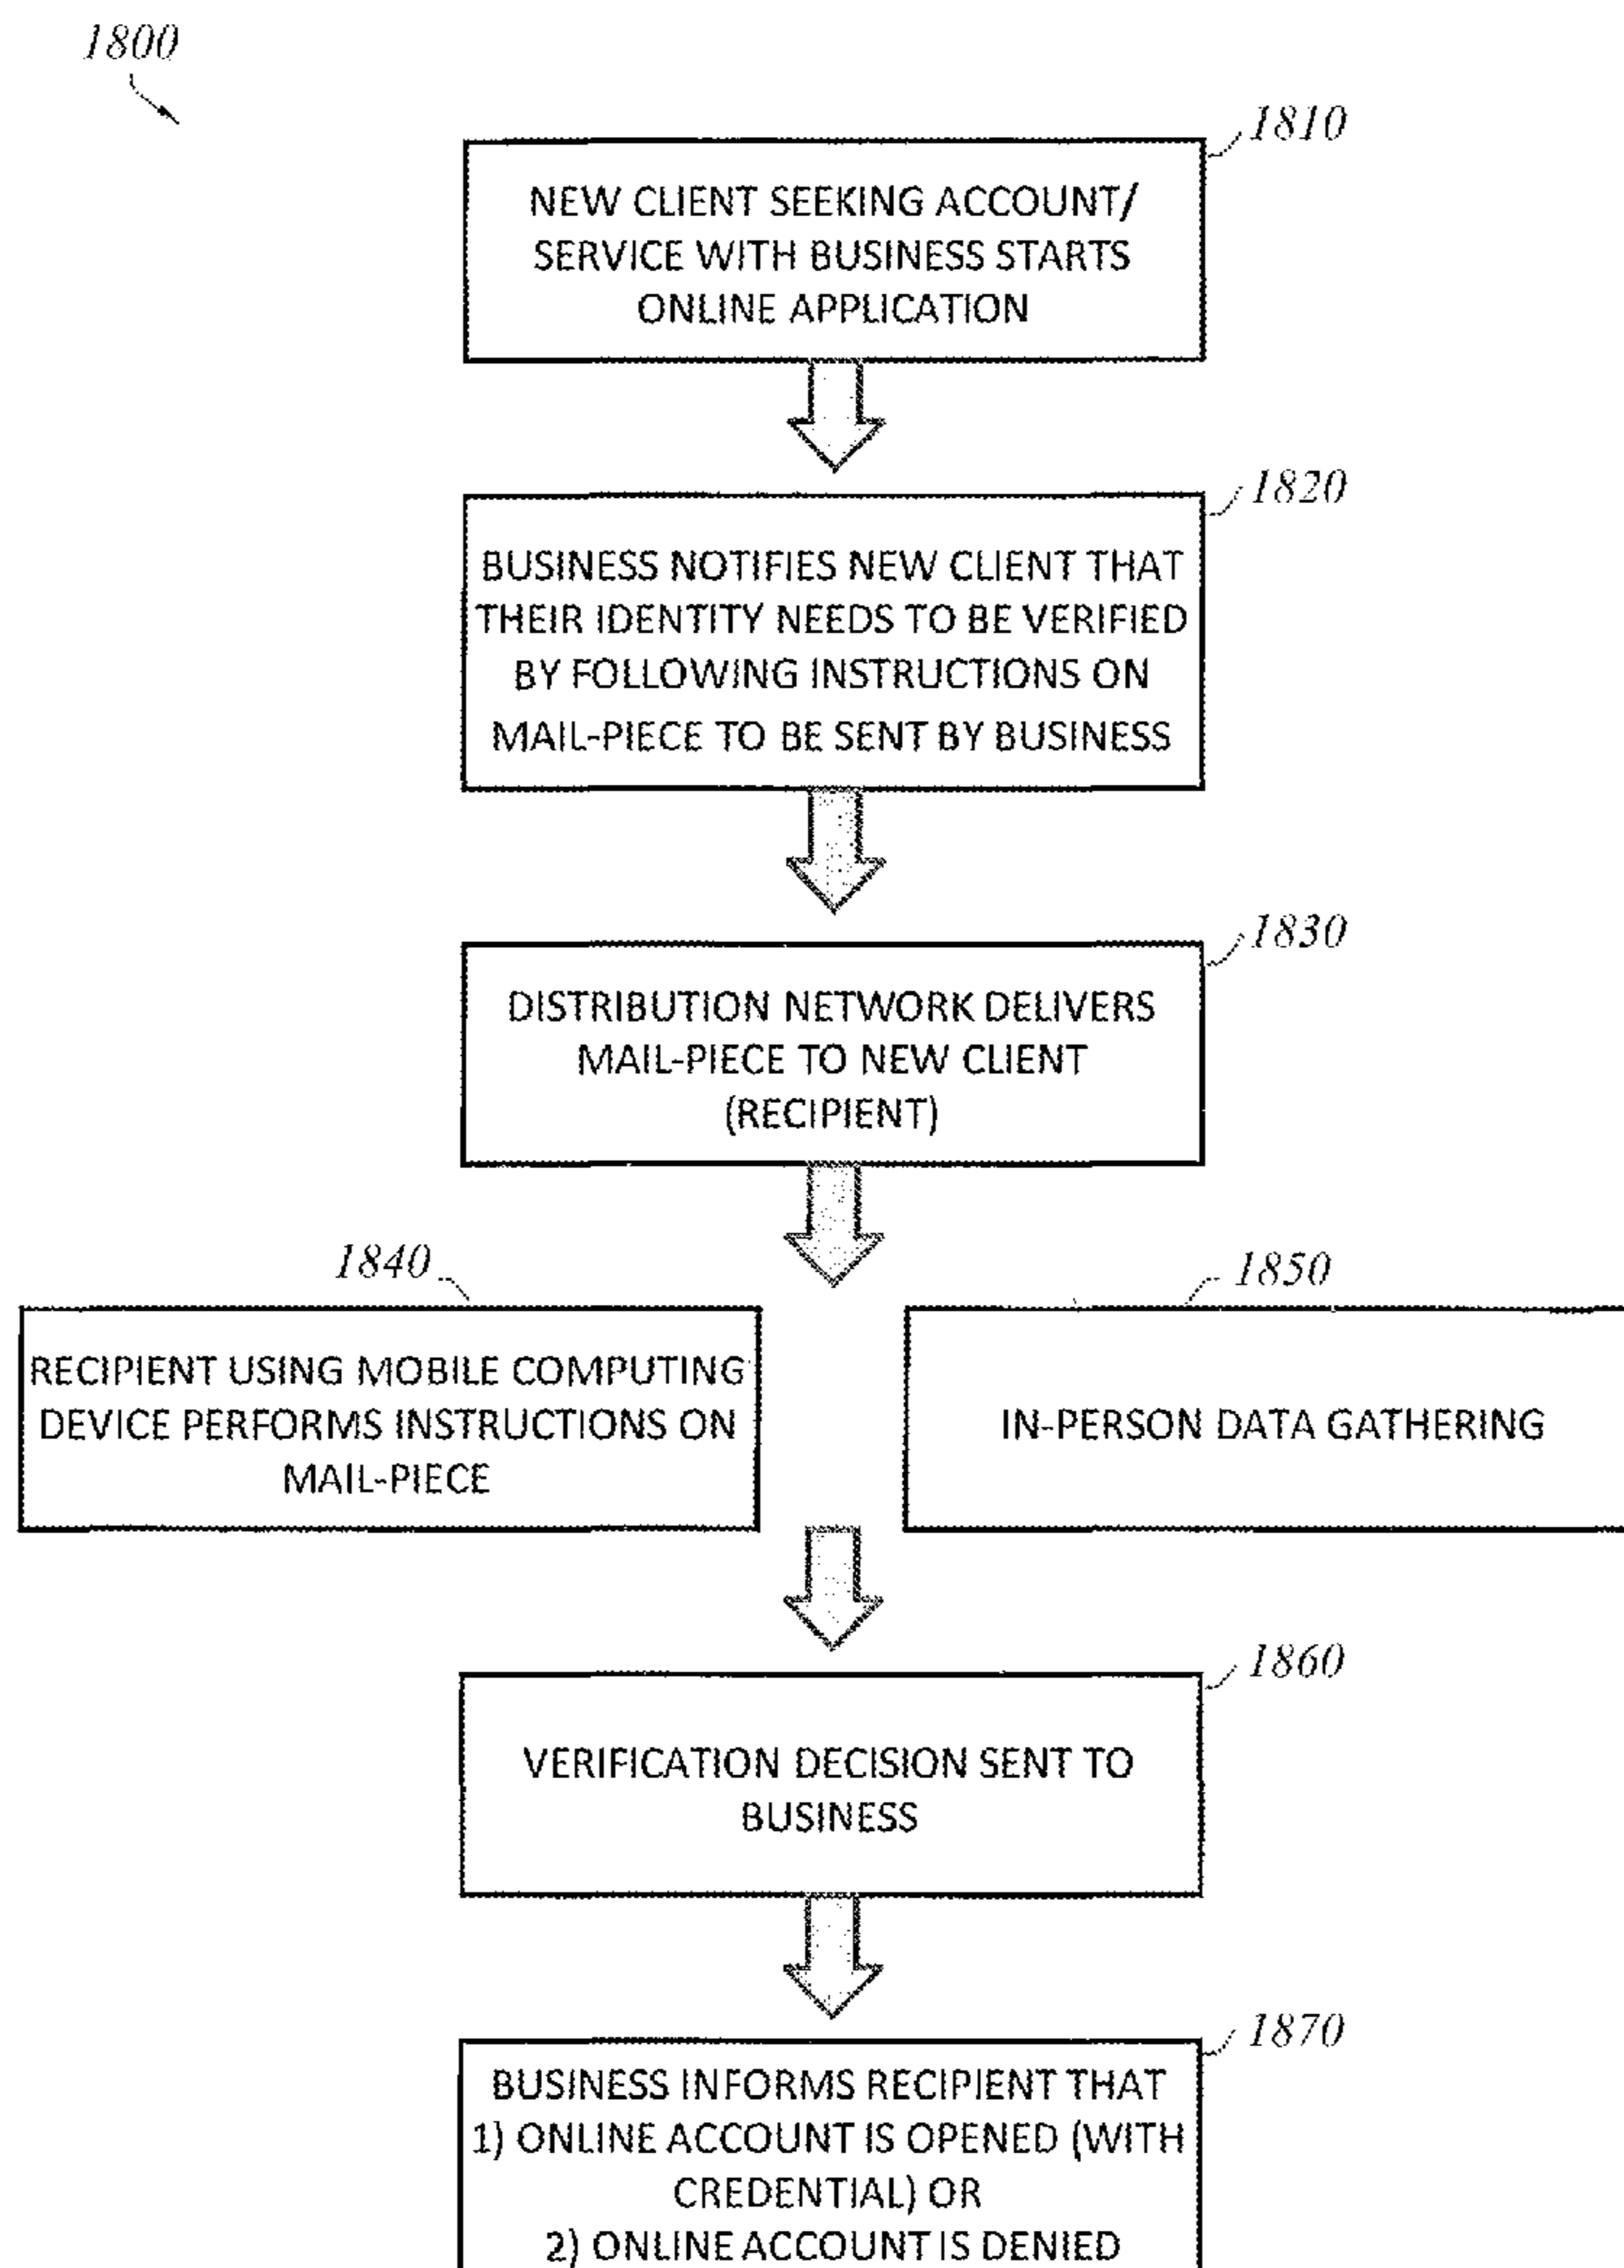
1800

1810

NEW CLIENT SEEKING ACCOUNT/ SERVICE WITH BUSINESS STARTS ONLINE APPLICATION

1820

BUSINESS NOTIFIES NEW CLIENT THAT THEIR IDENTITY NEEDS TO BE VERIFIED BY FOLLOWING INSTRUCTIONS ON MAIL-PIECE TO BE SENT BY BUSINESS

1830

DISTRIBUTION NETWORK DELIVERS MAIL-PIECE TO NEW CLIENT (RECIPIENT)

1840

RECIPIENT USING MOBILE COMPUTING DEVICE PERFORMS INSTRUCTIONS ON MAIL-PIECE

1850

IN-PERSON DATA GATHERING

1860

VERIFICATION DECISION SENT TO BUSINESS

1870

BUSINESS INFORMS RECIPIENT THAT 1) ONLINE ACCOUNT IS OPENED (WITH CREDENTIAL) OR 2) ONLINE ACCOUNT IS DENIED